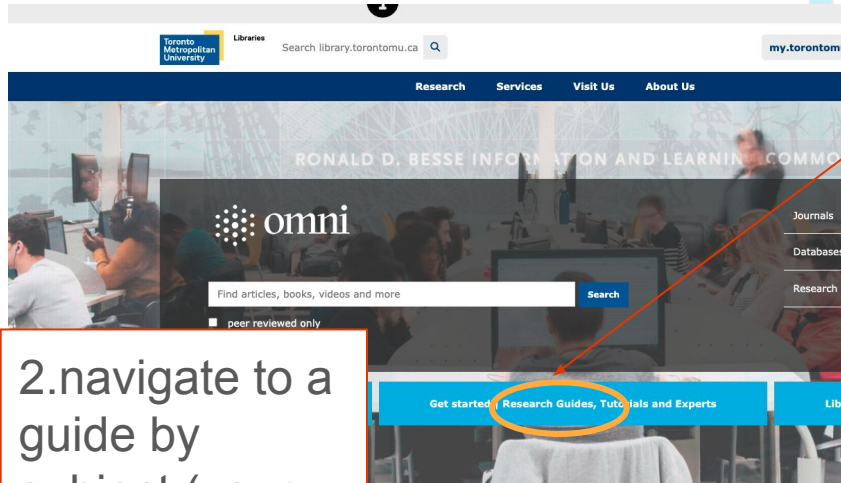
Toronto Metropolitan University Libraries

Search library.torontomu.ca

my.torontom

Research Services Visit Us About Us

RONALD D. BESSE INFORM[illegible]TION AND LEARNIN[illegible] COMMO

omni

Find articles, books, videos and more

Search

peer reviewed only

Journals

Database

Research

Get started Research Guides, Tutorials and Experts

Lib

2.navigate to a guide by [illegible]